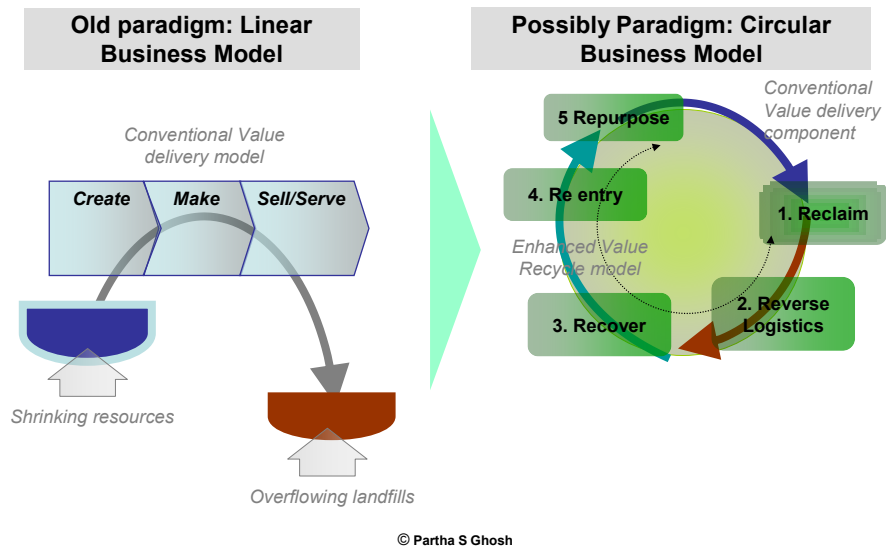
Old paradigm: Linear Business Model

Conventional Value delivery model

Create

Make

Sell/Serve

Shrinking resources

Overflowing landfills

Possibly Paradigm: Circular Business Model

Conventional Value delivery component

5 Repurpose

4. Re entry

1. Reclaim

Enhanced Value Recycle model

2. Reverse Logistics

3. Recover

© Partha S Ghosh